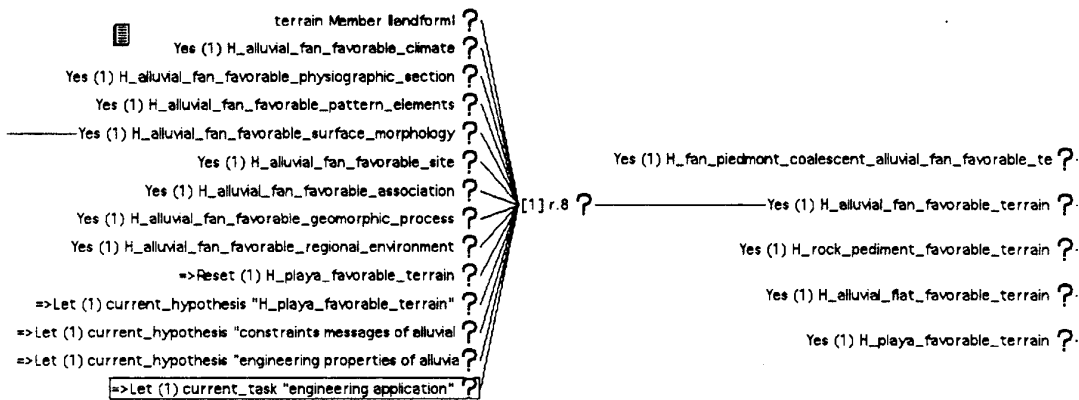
terrain Member landform! ?
Yes (1) H_alluvial_fan_favorable_climate ?
Yes (1) H_alluvial_fan_favorable_physiographic_section ?
Yes (1) H_alluvial_fan_favorable_pattern_elements ?
Yes (1) H_alluvial_fan_favorable_surface_morphology ?
Yes (1) H_alluvial_fan_favorable_site ?
Yes (1) H_alluvial_fan_favorable_association ?
Yes (1) H_alluvial_fan_favorable_geomorphic_process ?
Yes (1) H_alluvial_fan_favorable_regional_environment ?
=>Reset (1) H_playa_favorable_terrain ?
=>Let (1) current_hypothesis "H_playa_favorable_terrain" ?
=>Let (1) current_hypothesis "constraints messages of alluvial ?
=>Let (1) current_hypothesis "engineering properties of alluvia ?
=>Let (1) current_task "engineering application" ?

[1] r.8 ?

Yes (1) H_fan_piedmont_coalescent_alluvial_fan_favorable_te ?
Yes (1) H_alluvial_fan_favorable_terrain ?
Yes (1) H_rock_pediment_favorable_terrain ?
Yes (1) H_alluvial_flat_favorable_terrain ?
Yes (1) H_playa_favorable_terrain ?